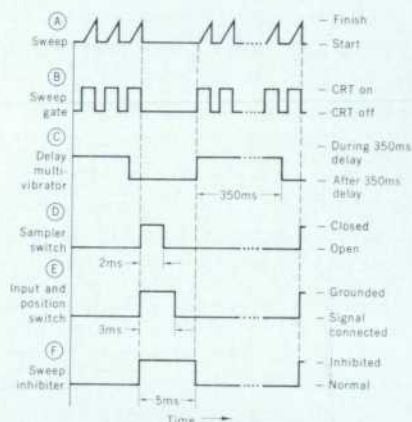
Ⓐ
Sweep
– Finish
– Start

Ⓑ
Sweep gate
– CRT on
– CRT off

Ⓒ
Delay multivibrator
– During 350ms delay
– After 350ms delay
350ms

Ⓓ
Sampler switch
– Closed
– Open
2ms

Ⓔ
Input and position switch
– Grounded
– Signal connected
3ms

Ⓕ
Sweep inhibiter
– Inhibited
– Normal
5ms

Time